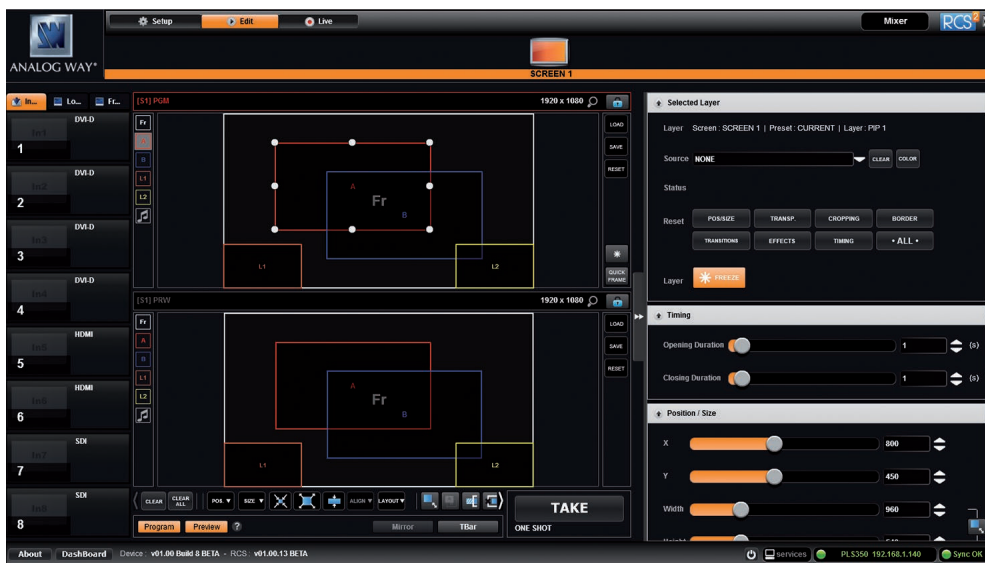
Setup
Edit
Live
Mixer
RCS²
ANALOG WAY®
SCREEN 1
In...
Lo...
Fr...
In1
DVI-D
1
In2
DVI-D
2
In3
DVI-D
3
In4
DVI-D
4
In5
HDMI
5
In6
HDMI
6
In7
SDI
7
In8
SDI
8
[S1] PGM
1920 x 1080
Fr
A
B
L1
L2
LOAD
SAVE
RESET
A
Fr
B
L1
L2
QUICK FRAME
[S1] PRW
1920 x 1080
Fr
A
B
L1
L2
LOAD
SAVE
RESET
A
Fr
B
L1
L2
CLEAR
CLEAR ALL
POS.
SIZE
ALIGN
LAYOUT
TAKE
ONE SHOT
Program
Preview
?
Mirror
TBar
Selected Layer
Layer Screen : SCREEN 1 | Preset : CURRENT | Layer : PIP 1
Source NONE
CLEAR
COLOR
Status
Reset
POS/SIZE
TRANSP.
CROPPING
BORDER
TRANSITIONS
EFFECTS
TIMING
• ALL •
Layer
FREEZE
Timing
Opening Duration
1
(s)
Closing Duration
1
(s)
Position / Size
X
800
Y
450
Width
960
About
DashBoard
Device : v01.00 Build 8 BETA - RCS : v01.00.13 BETA
services
PLS350 192.168.1.140
Sync OK